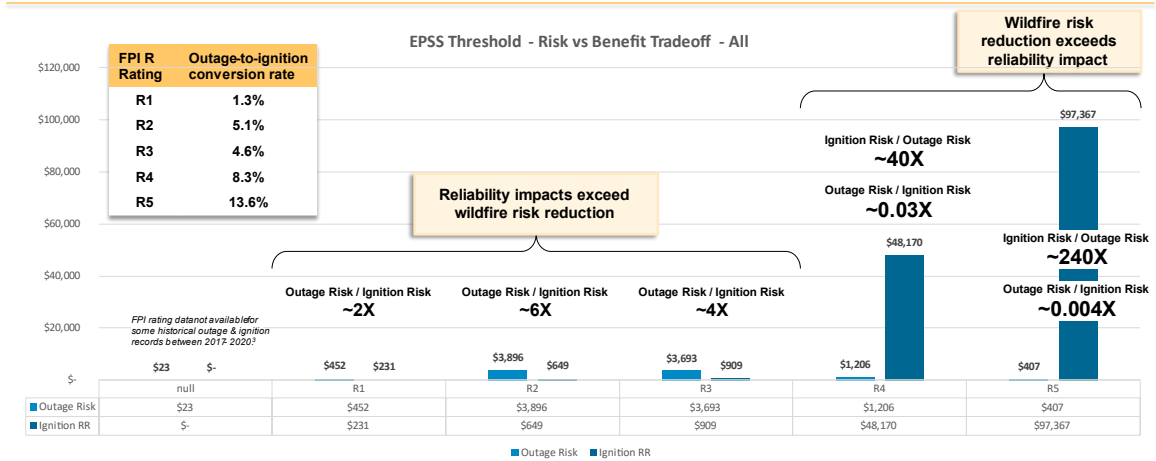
EPSS Threshold - Risk vs Benefit Tradeoff - All

| FPI R Rating | Outage-to-ignition conversion rate |
|---|---|
| R1 | 1.3% |
| R2 | 5.1% |
| R3 | 4.6% |
| R4 | 8.3% |
| R5 | 13.6% |

Wildfire risk reduction exceeds reliability impact

Reliability impacts exceed wildfire risk reduction

$120,000
$100,000
$80,000
$60,000
$40,000
$20,000
$-

FPI rating datanot availablefor some historical outage & ignition records between 2017- 2020³

Outage Risk / Ignition Risk
~2X

Outage Risk / Ignition Risk
~6X

Outage Risk / Ignition Risk
~4X

Ignition Risk / Outage Risk
~40X

Outage Risk / Ignition Risk
~0.03X

Ignition Risk / Outage Risk
~240X

Outage Risk / Ignition Risk
~0.004X

$23 $-
$452 $231
$3,896 $649
$3,693 $909
$1,206 $48,170
$407 $97,367

| | null | R1 | R2 | R3 | R4 | R5 |
|---|---|---|---|---|---|---|
| Outage Risk | $23 | $452 | $3,896 | $3,693 | $1,206 | $407 |
| Ignition RR | $- | $231 | $649 | $909 | $48,170 | $97,367 |

Outage Risk Ignition RR